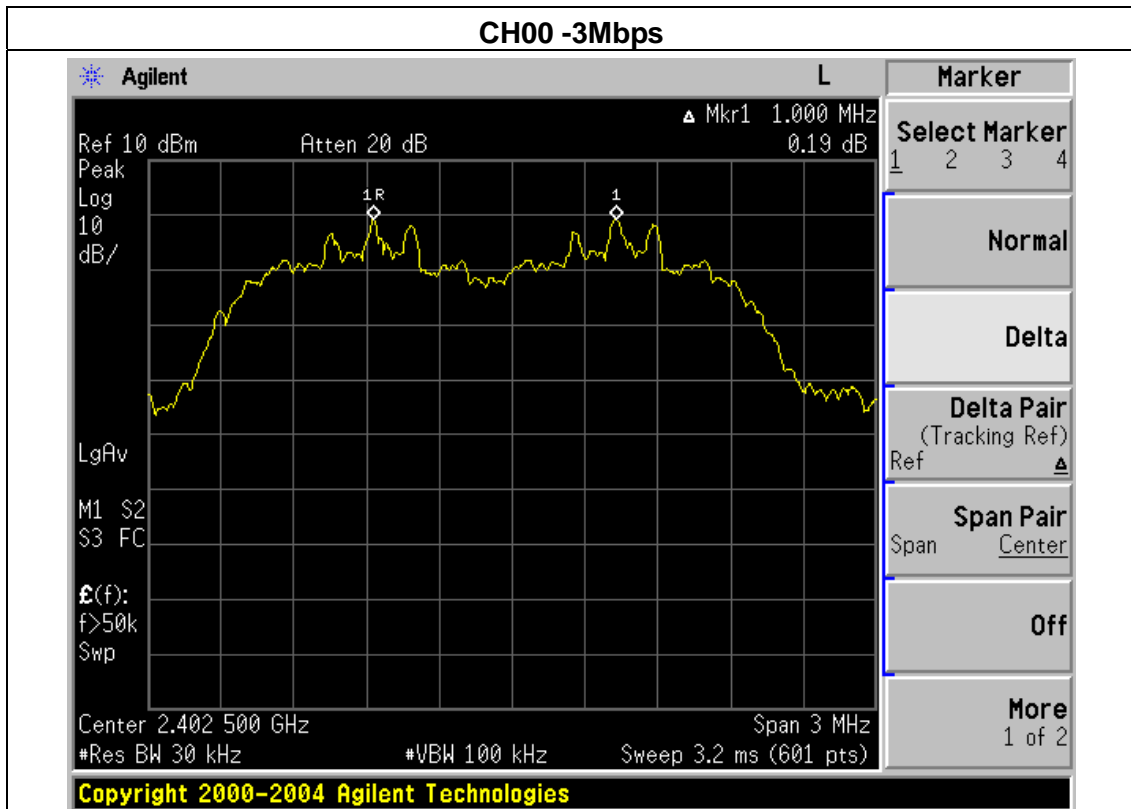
CH00 -3Mbps

Agilent

L

Marker

▵ Mkr1 1.000 MHz

Ref 10 dBm Atten 20 dB 0.19 dB

Peak
Log
10
dB/

1R

1

LgAv

M1 S2
S3 FC

£(f):
f>50k
Swp

Center 2.402 500 GHz Span 3 MHz
#Res BW 30 kHz #VBW 100 kHz Sweep 3.2 ms (601 pts)

Select Marker
1 2 3 4

Normal

Delta

Delta Pair
(Tracking Ref)
Ref ▵

Span Pair
Span Center

Off

More
1 of 2

Copyright 2000-2004 Agilent Technologies